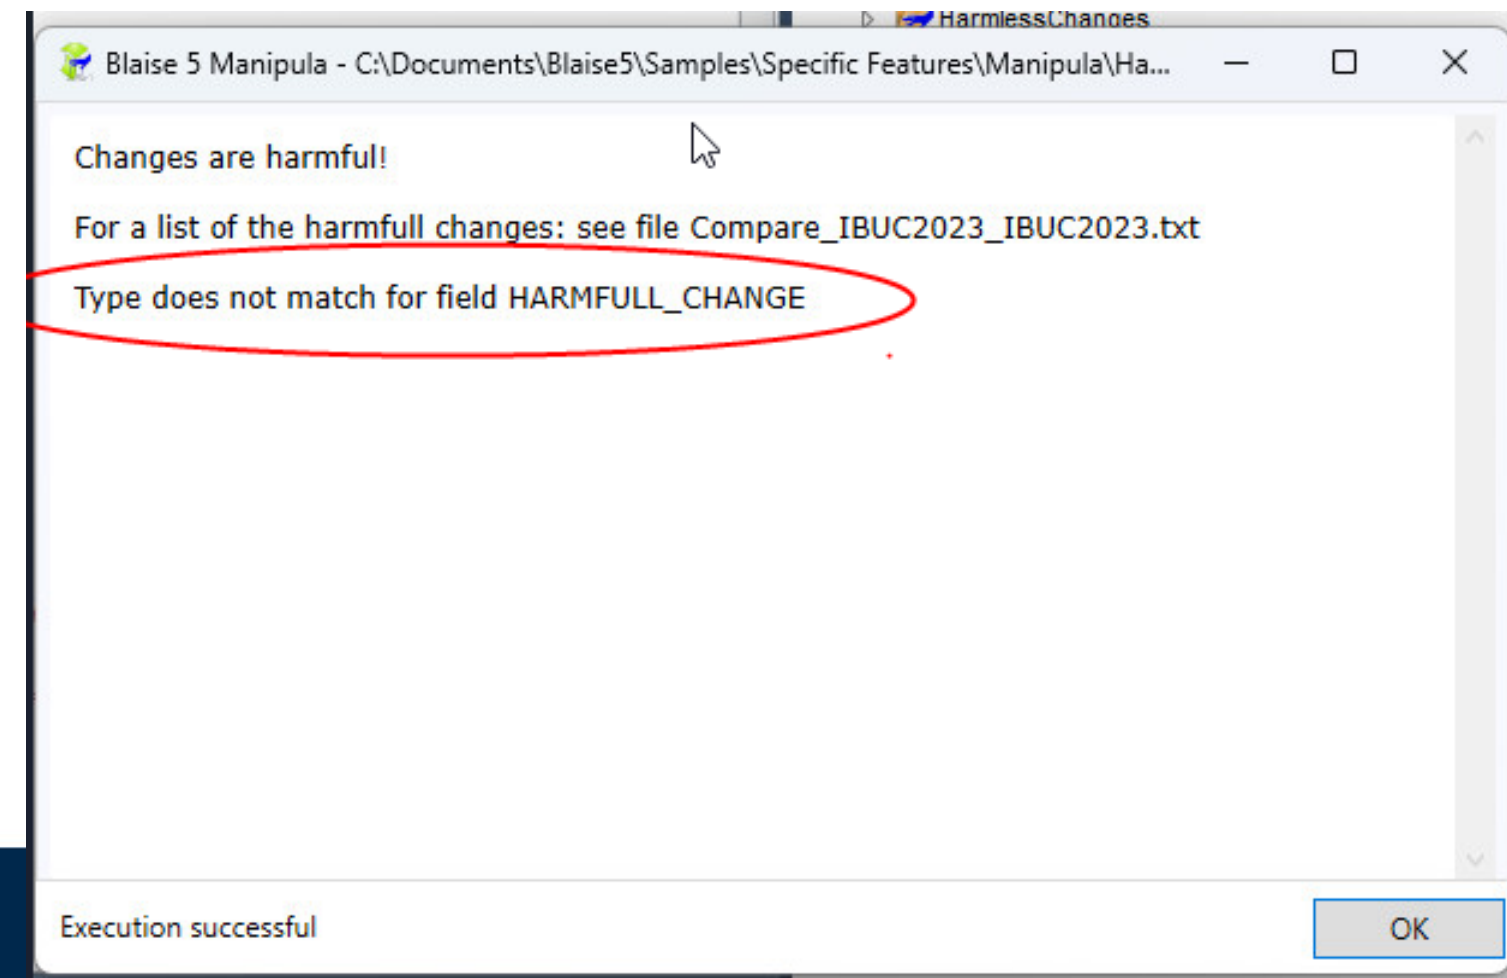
HarmlessChanges

Blaise 5 Manipula - C:\Documents\Blaise5\Samples\Specific Features\Manipula\Ha...

Changes are harmful!

For a list of the harmfull changes: see file Compare_IBUC2023_IBUC2023.txt

Type does not match for field HARMFULL_CHANGE

Execution successful

OK